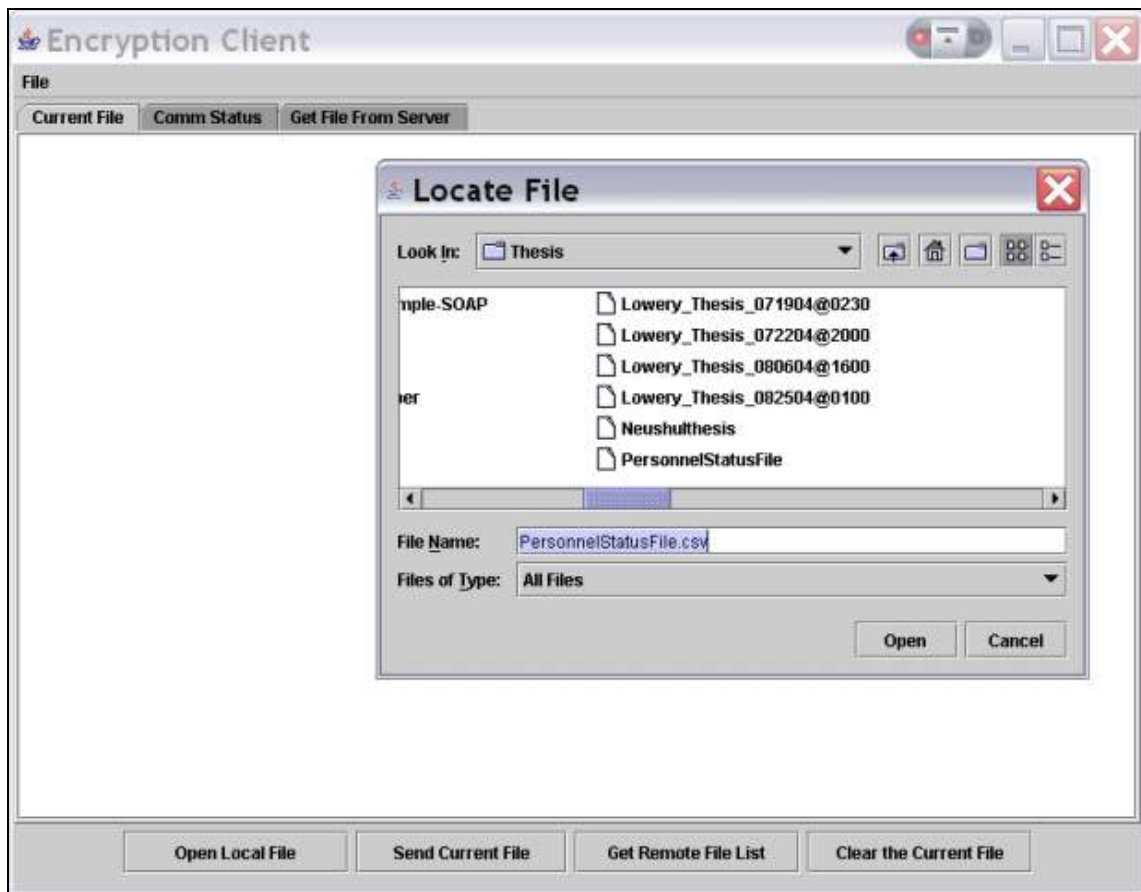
Encryption Client

File

Current File | Comm Status | Get File From Server

Locate File

Look In: Thesis

mple-SOAP

ıer

Lowery_Thesis_071904@0230
Lowery_Thesis_072204@2000
Lowery_Thesis_080604@1600
Lowery_Thesis_082504@0100
Neushulthesis
PersonnelStatusFile

File Name: PersonnelStatusFile.csv

Files of Type: All Files

Open | Cancel

Open Local File | Send Current File | Get Remote File List | Clear the Current File